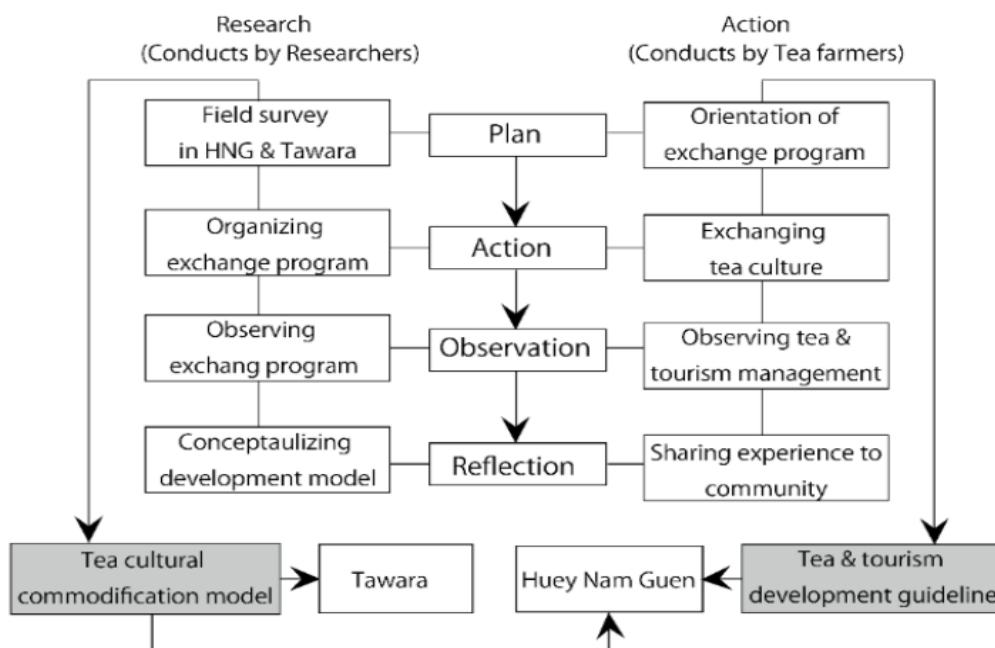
Research
(Conducts by Researchers)

Action
(Conducts by Tea farmers)

Field survey in HNG & Tawara

Plan

Orientation of exchange program

Organizing exchange program

Action

Exchanging tea culture

Observing exchang program

Observation

Observing tea & tourism management

Conceptaulizing development model

Reflection

Sharing experience to community

Tea cultural commodification model

Tawara

Huey Nam Guen

Tea & tourism development guideline